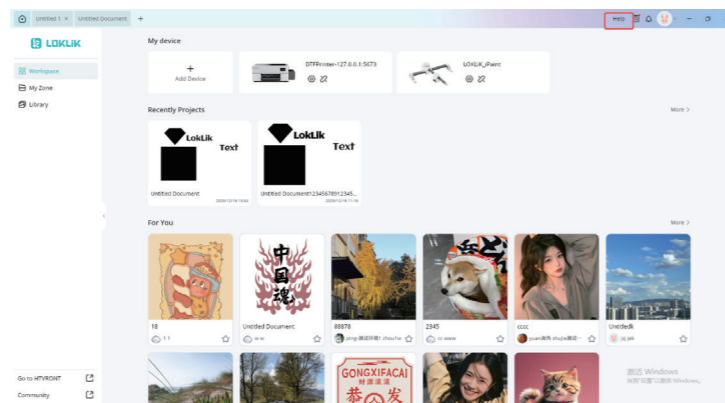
Untitled 1 ×   Untitled Document   +

Help

LOKLIK

Workspace
My Zone
Library

My device

+
Add Device

DTFPrinter-127.0.0.1:5673

LOKLIK_iPaint

Recently Projects

More >

LokLik
Text

LokLik
Text

Untitled Document

Untitled Document123456789123456...

For You

More >

中
国
魂

GONGXIFACAI
恭

18

Untitled Document

88878

2345

cccc

Untitledk

激活 Windows
转到"设置"以激活 Windows。

Go to HTVRONT

Community